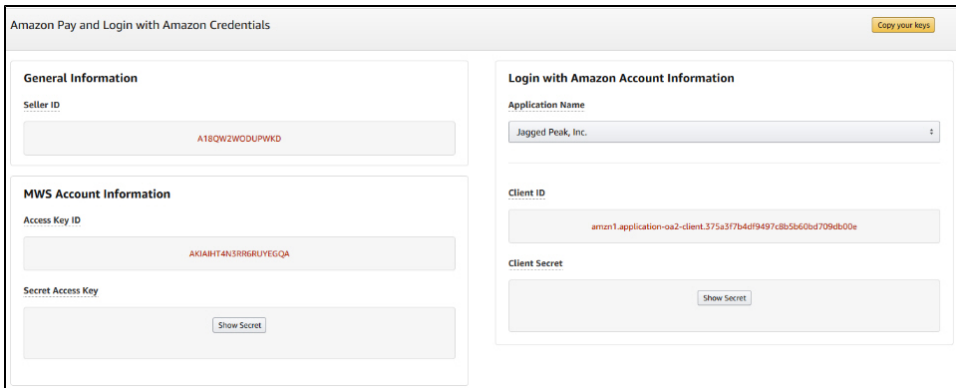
Amazon Pay and Login with Amazon Credentials

Copy your keys

General Information

Seller ID

A18QW2WODUPWKD

MWS Account Information

Access Key ID

AKIAIHT4N3RR6RUYEGQA

Secret Access Key

Show Secret

Login with Amazon Account Information

Application Name

Jagged Peak, Inc.

Client ID

amzn1.application-oa2-client.375a3f7b4df9497c8b5b60bd709db00e

Client Secret

Show Secret